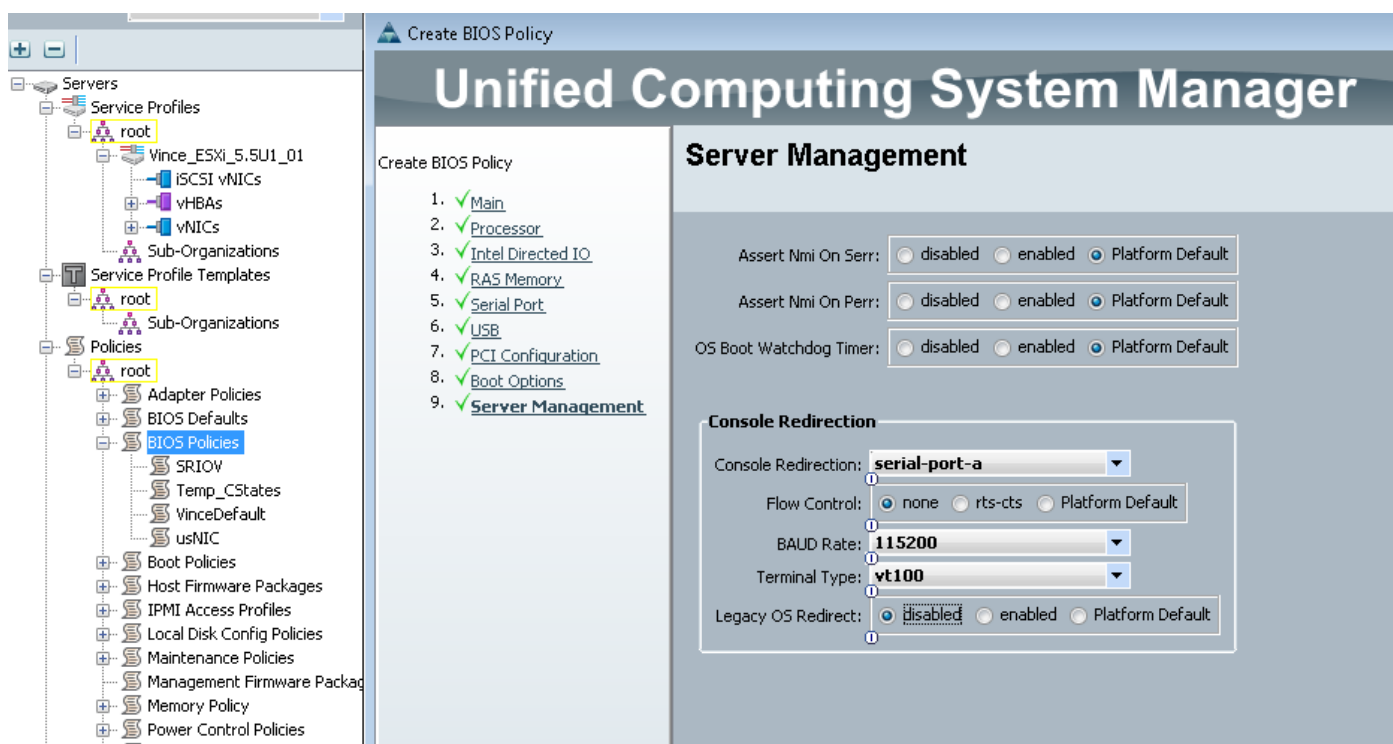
Servers
Service Profiles
root
Vince_ESXi_5.5U1_01
iSCSI vNICs
vHBAs
vNICs
Sub-Organizations
Service Profile Templates
root
Sub-Organizations
Policies
root
Adapter Policies
BIOS Defaults
BIOS Policies
SRIOV
Temp_CStates
VinceDefault
usNIC
Boot Policies
Host Firmware Packages
IPMI Access Profiles
Local Disk Config Policies
Maintenance Policies
Management Firmware Packag
Memory Policy
Power Control Policies

Create BIOS Policy

Unified Computing System Manager

Create BIOS Policy

1. Main
2. Processor
3. Intel Directed IO
4. RAS Memory
5. Serial Port
6. USB
7. PCI Configuration
8. Boot Options
9. Server Management

Server Management

Assert Nmi On Serr: disabled enabled Platform Default

Assert Nmi On Perr: disabled enabled Platform Default

OS Boot Watchdog Timer: disabled enabled Platform Default

Console Redirection

Console Redirection: serial-port-a

Flow Control: none rts-cts Platform Default

BAUD Rate: 115200

Terminal Type: vt100

Legacy OS Redirect: disabled enabled Platform Default